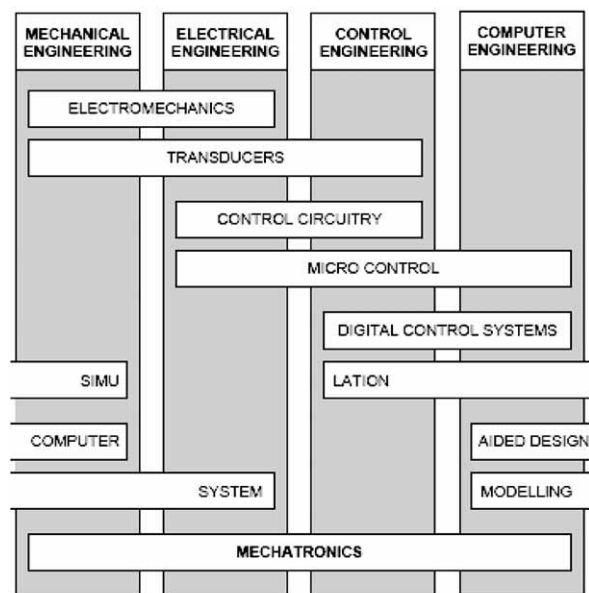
MECHANICAL ENGINEERING

ELECTRICAL ENGINEERING

CONTROL ENGINEERING

COMPUTER ENGINEERING

ELECTROMECHANICS

TRANSDUCERS

CONTROL CIRCUITRY

MICRO CONTROL

DIGITAL CONTROL SYSTEMS

SIMU

LATION

COMPUTER

AIDED DESIGN

SYSTEM

MODELLING

MECHATRONICS